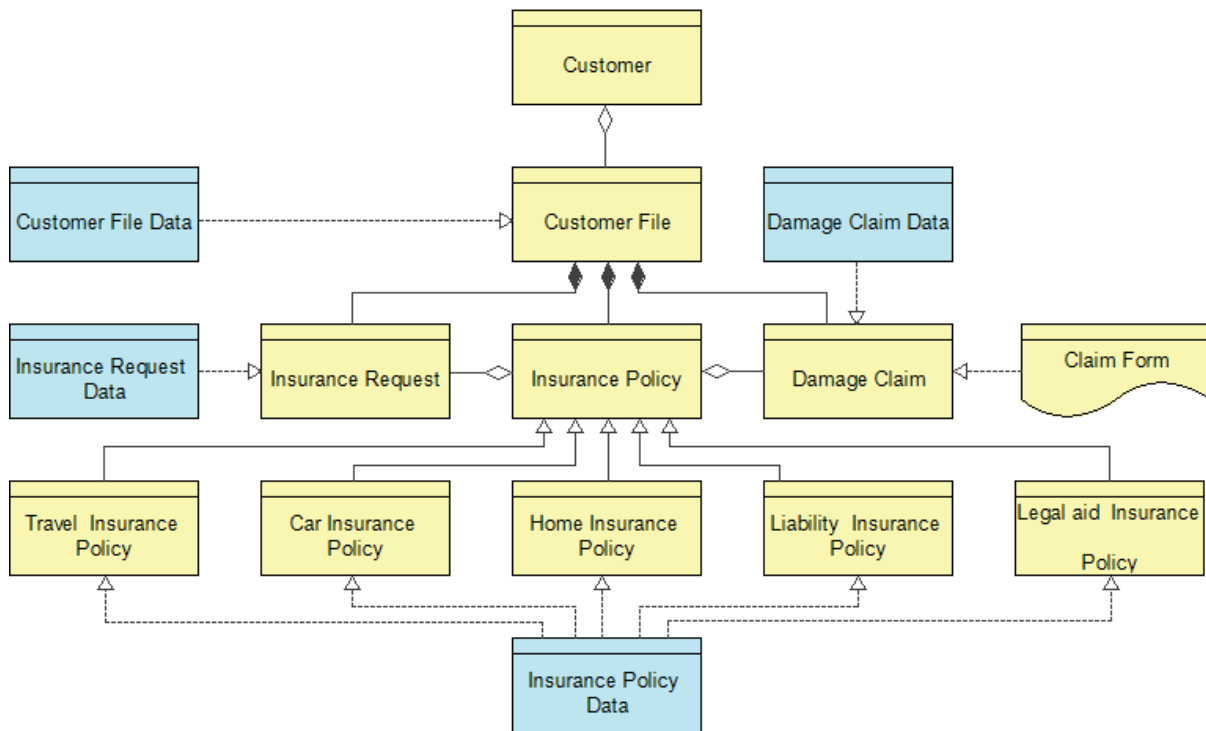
Customer

Customer File Data

Customer File

Damage Claim Data

Insurance Request Data

Insurance Request

Insurance Policy

Damage Claim

Claim Form

Travel Insurance Policy

Car Insurance Policy

Home Insurance Policy

Liability Insurance Policy

Legal aid Insurance Policy

Insurance Policy Data